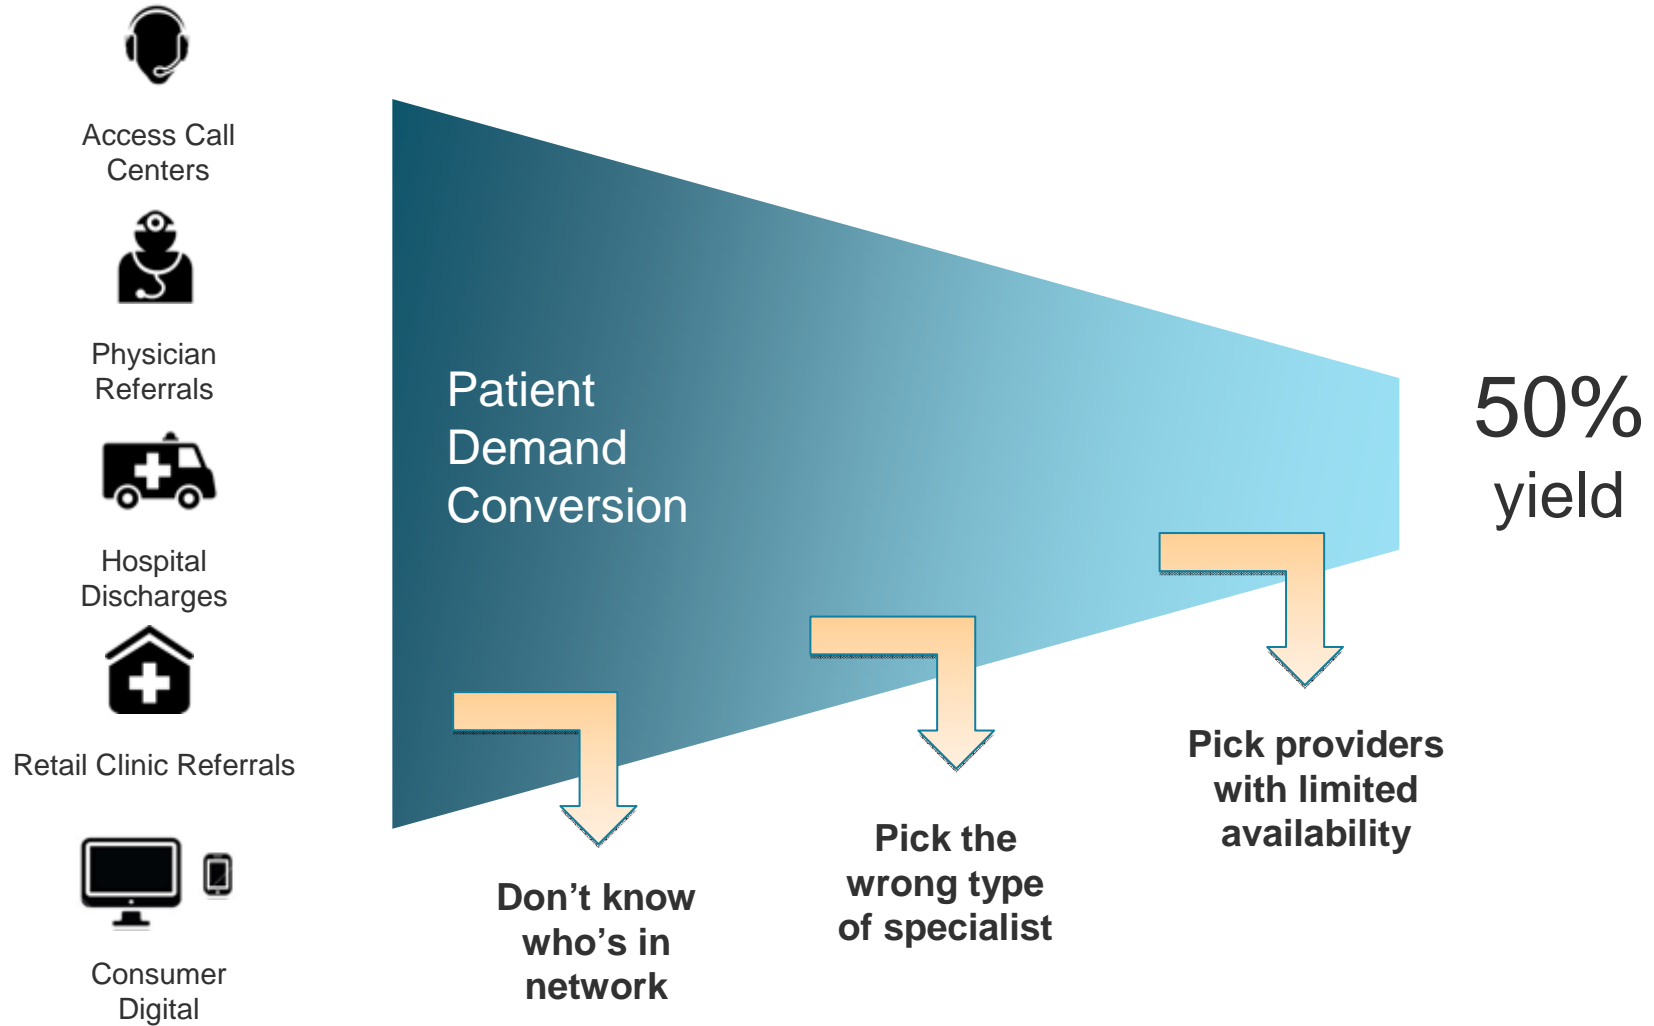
Access Call Centers

Physician Referrals

Hospital Discharges

Retail Clinic Referrals

Consumer Digital

Patient Demand Conversion

50% yield

Don’t know who’s in network

Pick the wrong type of specialist

Pick providers with limited availability